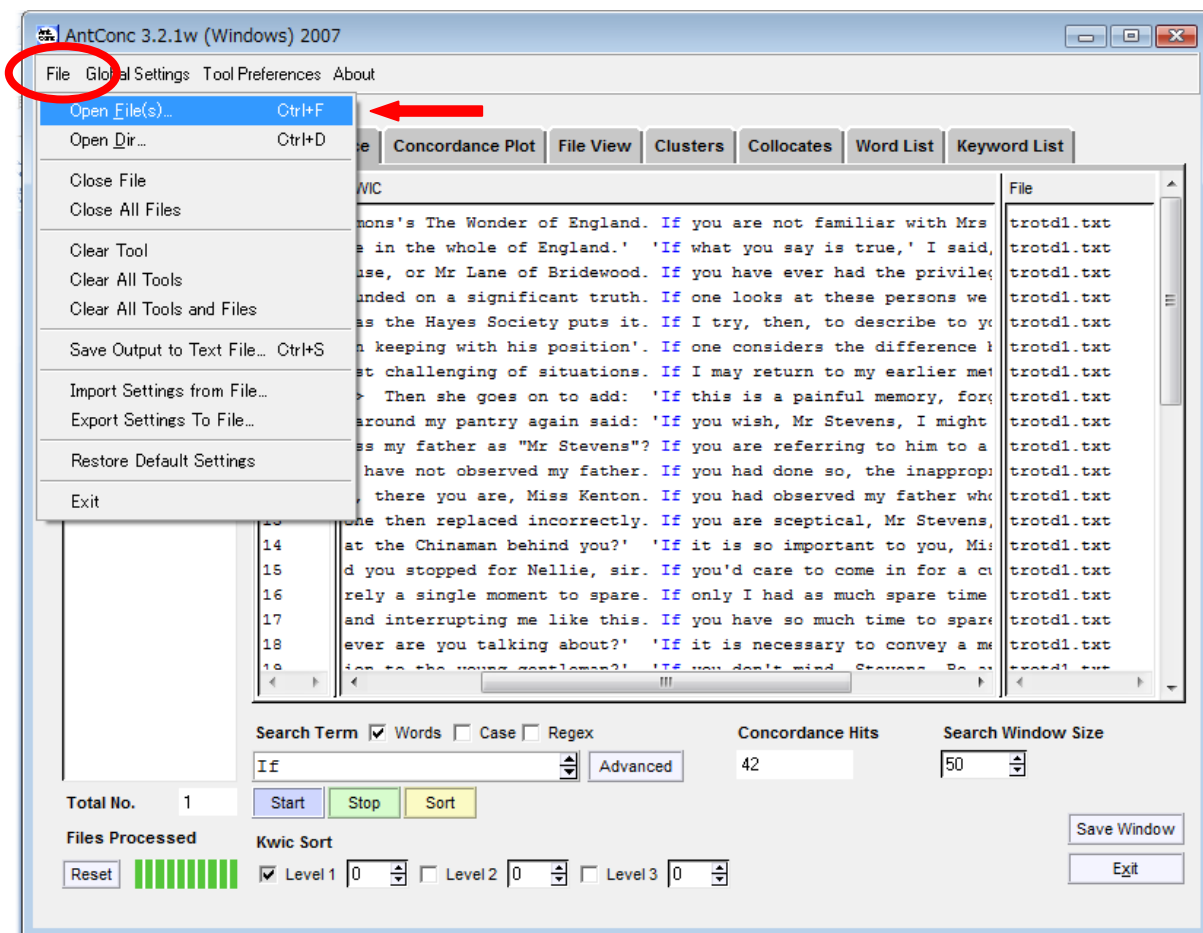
AntConc 3.2.1w (Windows) 2007

File Global Settings Tool Preferences About

Open File(s)... Ctrl+F
Open Dir... Ctrl+D
Close File
Close All Files
Clear Tool
Clear All Tools
Clear All Tools and Files
Save Output to Text File... Ctrl+S
Import Settings from File...
Export Settings To File...
Restore Default Settings
Exit

e | Concordance Plot | File View | Clusters | Collocates | Word List | Keyword List

| | KWIC | File |
|---|---|---|
| | mons's The Wonder of England. If you are not familiar with Mrs | trotd1.txt |
| | e in the whole of England.' 'If what you say is true,' I said, | trotd1.txt |
| | use, or Mr Lane of Bridewood. If you have ever had the privile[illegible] | trotd1.txt |
| | unded on a significant truth. If one looks at these persons we | trotd1.txt |
| | as the Hayes Society puts it. If I try, then, to describe to y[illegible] | trotd1.txt |
| | n keeping with his position'. If one considers the difference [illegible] | trotd1.txt |
| | st challenging of situations. If I may return to my earlier me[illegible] | trotd1.txt |
| | > Then she goes on to add: 'If this is a painful memory, for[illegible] | trotd1.txt |
| | around my pantry again said: 'If you wish, Mr Stevens, I might | trotd1.txt |
| | s my father as "Mr Stevens"? If you are referring to him to a | trotd1.txt |
| | have not observed my father. If you had done so, the inapprop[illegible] | trotd1.txt |
| | , there you are, Miss Kenton. If you had observed my father wh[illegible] | trotd1.txt |
| 13 | She then replaced incorrectly. If you are sceptical, Mr Stevens, | trotd1.txt |
| 14 | at the Chinaman behind you?' 'If it is so important to you, Mi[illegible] | trotd1.txt |
| 15 | d you stopped for Nellie, sir. If you'd care to come in for a c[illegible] | trotd1.txt |
| 16 | rely a single moment to spare. If only I had as much spare time | trotd1.txt |
| 17 | and interrupting me like this. If you have so much time to spar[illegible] | trotd1.txt |
| 18 | ever are you talking about?' 'If it is necessary to convey a m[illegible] | trotd1.txt |
| 19 | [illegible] | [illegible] |

Search Term ☑ Words ☐ Case ☐ Regex
If
Advanced
Concordance Hits
42
Search Window Size
50
Start Stop Sort
Total No. 1
Files Processed
Reset
Kwic Sort
☑ Level 1 0 ☐ Level 2 0 ☐ Level 3 0
Save Window
Exit